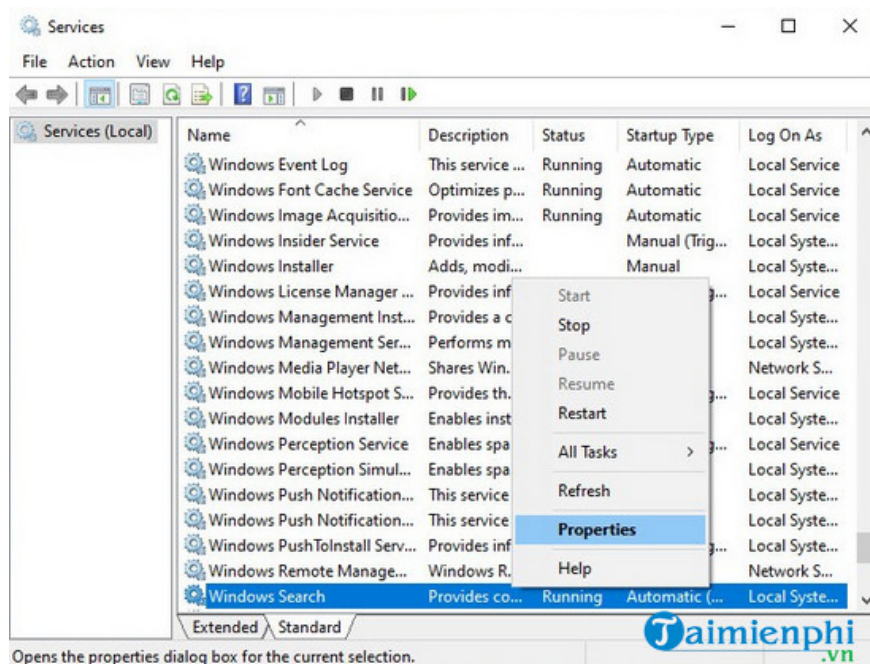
Services

File Action View Help

Services (Local)

| Name | Description | Status | Startup Type | Log On As |
|---|---|---|---|---|
| Windows Event Log | This service ... | Running | Automatic | Local Service |
| Windows Font Cache Service | Optimizes p... | Running | Automatic | Local Service |
| Windows Image Acquisitio... | Provides im... | Running | Automatic | Local Service |
| Windows Insider Service | Provides inf... | | Manual (Trig... | Local Syste... |
| Windows Installer | Adds, modi... | | Manual | Local Syste... |
| Windows License Manager ... | Provides inf | | g... | Local Service |
| Windows Management Inst... | Provides a c | | | Local Syste... |
| Windows Management Ser... | Performs m | | | Local Syste... |
| Windows Media Player Net... | Shares Win. | | | Network S... |
| Windows Mobile Hotspot S... | Provides th. | | g... | Local Service |
| Windows Modules Installer | Enables inst | | | Local Syste... |
| Windows Perception Service | Enables spa | | g... | Local Service |
| Windows Perception Simul... | Enables spa | | | Local Syste... |
| Windows Push Notification... | This service | | | Local Syste... |
| Windows Push Notification... | This service | | | Local Syste... |
| Windows PushToInstall Serv... | Provides inf | | g... | Local Syste... |
| Windows Remote Manage... | Windows R. | | | Network S... |
| Windows Search | Provides co... | Running | Automatic (... | Local Syste... |

Start
Stop
Pause
Resume
Restart
All Tasks >
Refresh
Properties
Help

Extended Standard

Opens the properties dialog box for the current selection.

Taimienphi .vn